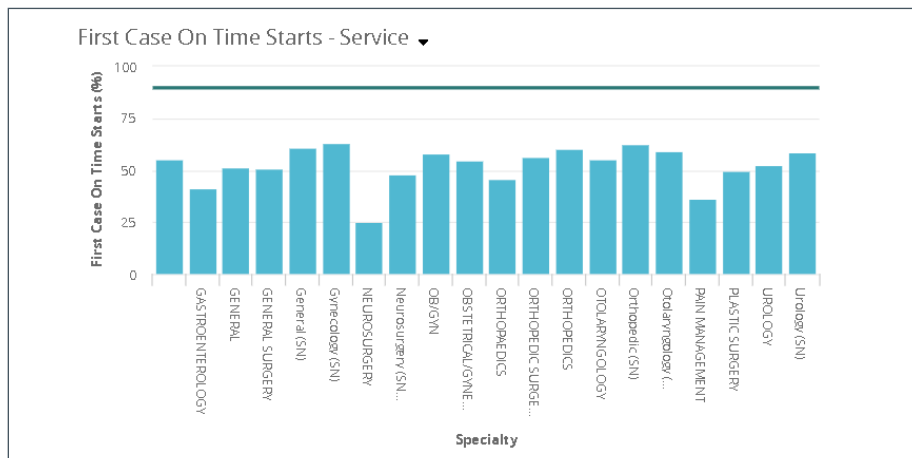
First Case On Time Starts - Service

First Case On Time Starts (%)

100
75
50
25
0

GASTROENTEROLOGY
GENERAL
GENERAL SURGERY
General (SN)
Gynecology (SN)
NEUROSURGERY
Neurosurgery (SN...
OB/GYN
OBSTETRICAL/GYNE...
ORTHOPAEDICS
ORTHOPEDIC SURGE...
ORTHOPEDICS
OTOLARYNGOLOGY
Orthopedic (SN)
Otolaryngology (...
PAIN MANAGEMENT
PLASTIC SURGERY
UROLOGY
Urology (SN)

Specialty